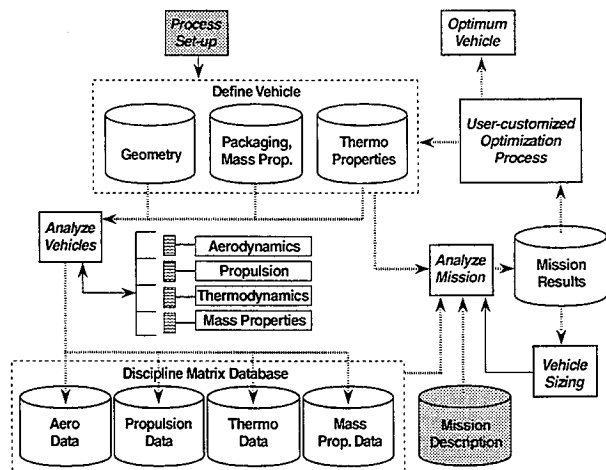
Process Set-up

Optimum Vehicle

Define Vehicle

Geometry

Packaging, Mass Prop.

Thermo Properties

User-customized Optimization Process

Analyze Vehicles

Aerodynamics

Propulsion

Thermodynamics

Mass Properties

Analyze Mission

Mission Results

Vehicle Sizing

Discipline Matrix Database

Aero Data

Propulsion Data

Thermo Data

Mass Prop. Data

Mission Description